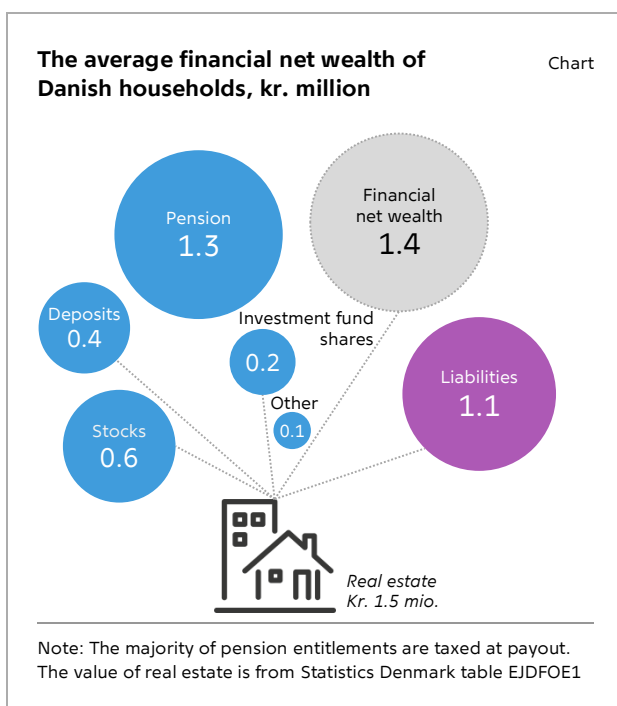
The average financial net wealth of Danish households, kr. million

Chart

Pension
1.3

Financial net wealth
1.4

Deposits
0.4

Investment fund shares

0.2

Liabilities
1.1

Other
0.1

Stocks
0.6

Real estate
Kr. 1.5 mio.

Note: The majority of pension entitlements are taxed at payout. The value of real estate is from Statistics Denmark table EJDFOE1